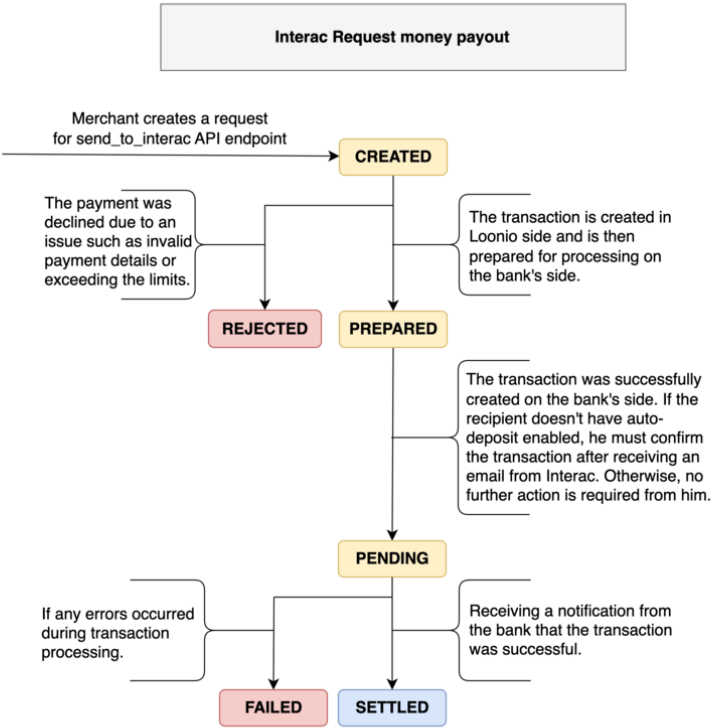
Interac Request money payout

Merchant creates a request for send_to_interac API endpoint

CREATED

The payment was declined due to an issue such as invalid payment details or exceeding the limits.

The transaction is created in Loonio side and is then prepared for processing on the bank's side.

REJECTED

PREPARED

The transaction was successfully created on the bank's side. If the recipient doesn't have auto-deposit enabled, he must confirm the transaction after receiving an email from Interac. Otherwise, no further action is required from him.

PENDING

If any errors occurred during transaction processing.

Receiving a notification from the bank that the transaction was successful.

FAILED

SETTLED